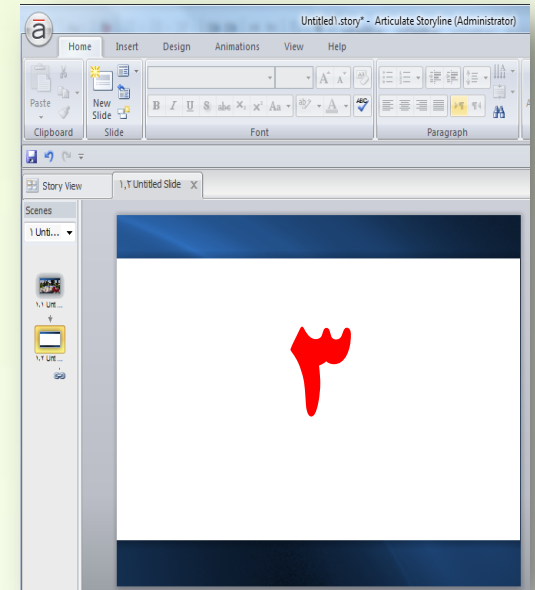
Untitled١.story* - Articulate Storyline (Administrator)

Home
Insert
Design
Animations
View
Help

Paste
New Slide
Clipboard
Slide
Font
Paragraph

Story View
١.٢ Untitled Slide
Scenes
١ Unti...
١.١ Unt...
١.٢ Unt...

٣